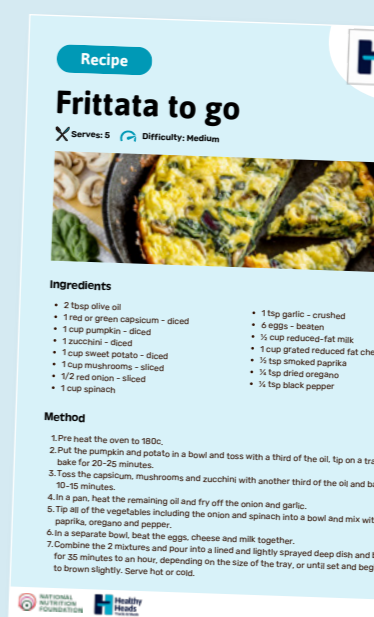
Recipe

Frittata to go

Serves: 5 Difficulty: Medium

Ingredients

- 2 tbsp olive oil
- 1 red or green capsicum - diced
- 1 cup pumpkin - diced
- 1 zucchini - diced
- 1 cup sweet potato - diced
- 1 cup mushrooms - sliced
- 1/2 red onion - sliced
- 1 cup spinach

- 1 tsp garlic - crushed
- 6 eggs - beaten
- ½ cup reduced-fat milk
- 1 cup grated reduced fat che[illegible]
- ½ tsp smoked paprika
- ¼ tsp dried oregano
- ¼ tsp black pepper

Method

1. Pre heat the oven to 180c.
2. Put the pumpkin and potato in a bowl and toss with a third of the oil, tip on a tra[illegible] bake for 20-25 minutes.
3. Toss the capsicum, mushrooms and zucchini with another third of the oil and ba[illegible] 10-15 minutes.
4. In a pan, heat the remaining oil and fry off the onion and garlic.
5. Tip all of the vegetables including the onion and spinach into a bowl and mix wit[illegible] paprika, oregano and pepper.
6. In a separate bowl, beat the eggs, cheese and milk together.
7. Combine the 2 mixtures and pour into a lined and lightly sprayed deep dish and b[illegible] for 35 minutes to an hour, depending on the size of the tray, or until set and beg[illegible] to brown slightly. Serve hot or cold.

NATIONAL NUTRITION FOUNDATION

Healthy Heads